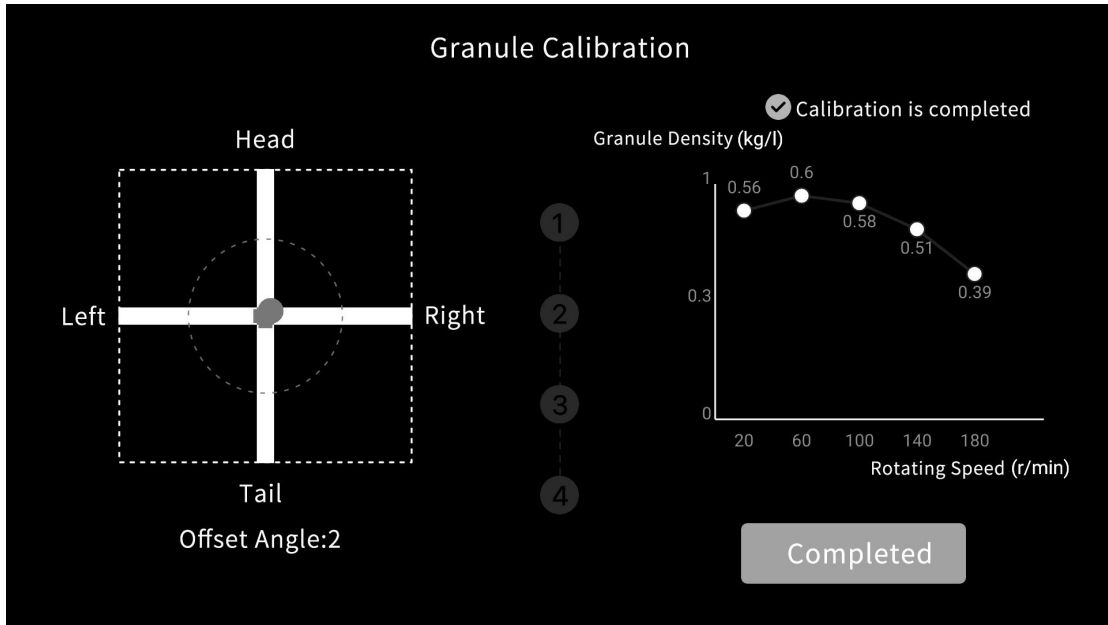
Granule Calibration

Calibration is completed

Head

Left

Right

Tail

Offset Angle:2

1
2
3
4

Granule Density (kg/l)

1
0.3
0

0.56
0.6
0.58
0.51
0.39

20
60
100
140
180

Rotating Speed (r/min)

Completed